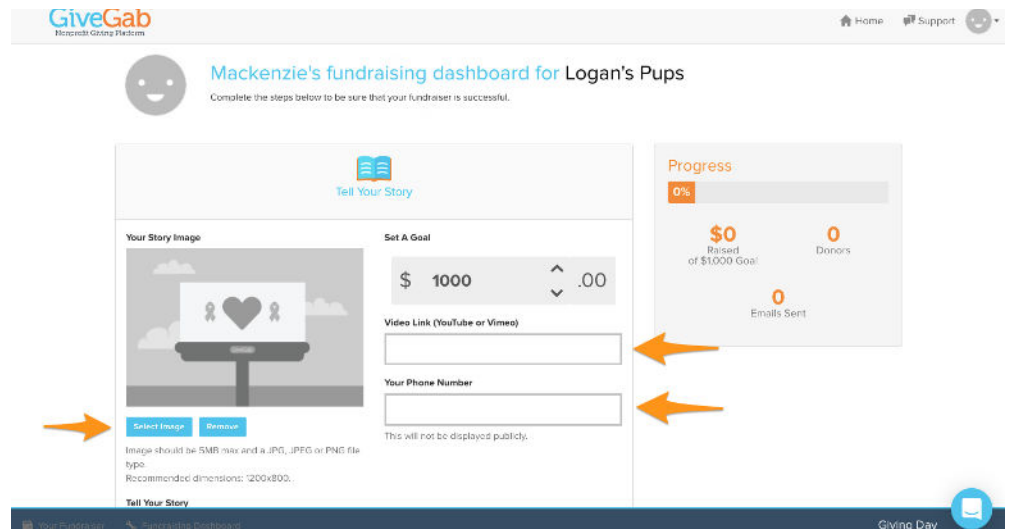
GiveGab
Nonprofit Giving Platform

Home Support

Mackenzie's fundraising dashboard for Logan's Pups

Complete the steps below to be sure that your fundraiser is successful.

Tell Your Story

Your Story Image

Select Image Remove

Image should be 5MB max and a JPG, JPEG or PNG file type.
Recommended dimensions: 1200x800.

Tell Your Story

Set A Goal

$ 1000 .00

Video Link (YouTube or Vimeo)

Your Phone Number

This will not be displayed publicly.

Progress

0%

$0
Raised
of $1,000 Goal

0
Donors

0
Emails Sent

Your Fundraiser Fundraising Dashboard

Giving Day